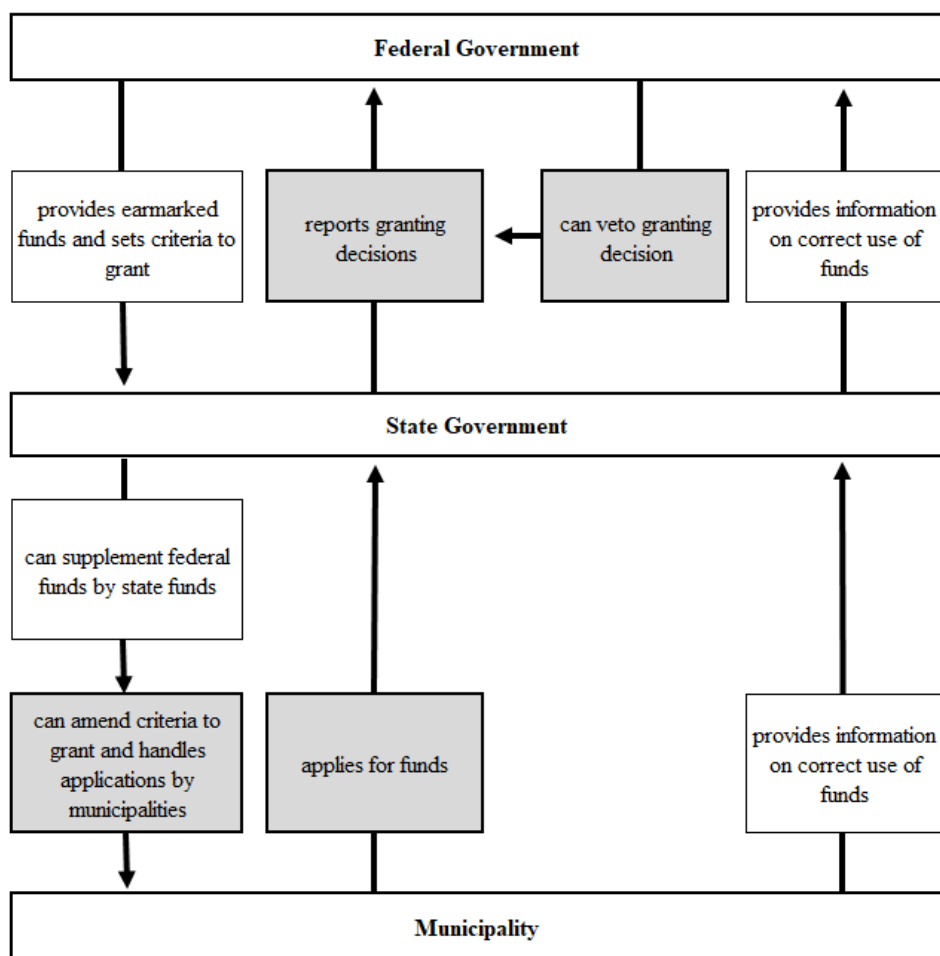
Federal Government

provides earmarked funds and sets criteria to grant

reports granting decisions

can veto granting decision

provides information on correct use of funds

State Government

can supplement federal funds by state funds

can amend criteria to grant and handles applications by municipalities

applies for funds

provides information on correct use of funds

Municipality